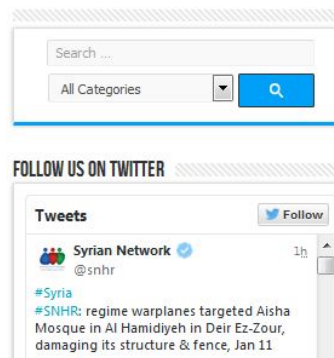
Search ...

All Categories

FOLLOW US ON TWITTER

Tweets

Follow

Syrian Network
@snhr
1h

#Syria
#SNHR: regime warplanes targeted Aisha Mosque in Al Hamidiyeh in Deir Ez-Zour, damaging its structure & fence, Jan 11